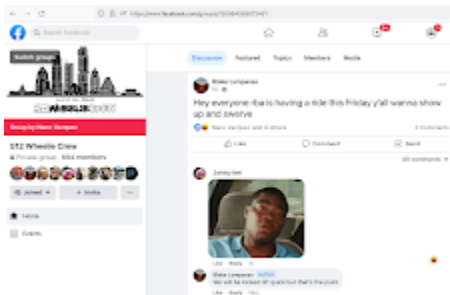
https://www.facebook.com/groups/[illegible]

Search Facebook

Switch groups

512 WHEELIE CREW

Group by Nano Vazquez

512 Wheelie Crew

Private group · 654 members

Joined

+ Invite

Home

Events

Discussion

Featured

Topics

Members

Media

Blake Lampasas

Hey everyone tba is having a ride this Friday y'all wanna show up and swerve

Nano Vazquez and 4 others

3 Comments

Like

Comment

Send

All comments

Jonny Gel

Like

Reply

Blake Lampasas

We will be kicked off quick but that's the point

Like

Reply